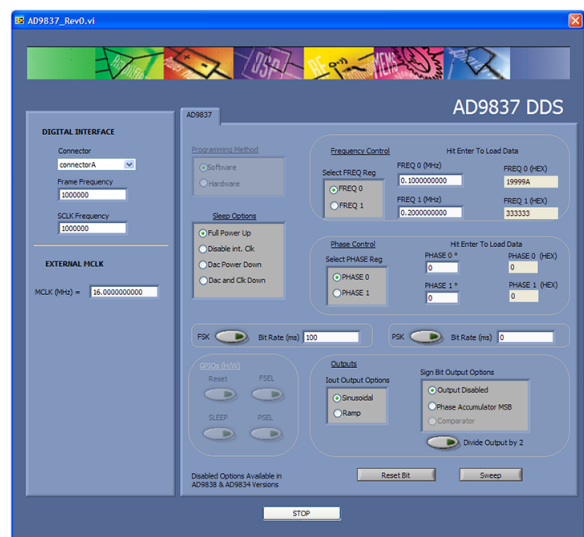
AD9837_Rev0.vi

AD9837

AD9837 DDS

DIGITAL INTERFACE

Connector
connectorA

Frame Frequency
1000000

SCLK Frequency
1000000

EXTERNAL MCLK

MCLK (MHz) = 16.0000000000

Programming Method
Software
Hardware

Sleep Options
Full Power Up
Disable int. Clk
Dac Power Down
Dac and Clk Down

Frequency Control
Hit Enter To Load Data
Select FREQ Reg
FREQ 0
FREQ 1
FREQ 0 (MHz)
0.1000000000
FREQ 0 (HEX)
19999A
FREQ 1 (MHz)
0.2000000000
FREQ 1 (HEX)
333333

Phase Control
Hit Enter To Load Data
Select PHASE Reg
PHASE 0
PHASE 1
PHASE 0 °
0
PHASE 0 (HEX)
0
PHASE 1 °
0
PHASE 1 (HEX)
0

FSK Bit Rate (ms) 100
PSK Bit Rate (ms) 0

GPIOs (H/W)
Reset
FSEL
SLEEP
PSEL

Outputs
Iout Output Options
Sinusoidal
Ramp
Sign Bit Output Options
Output Disabled
Phase Accumulator MSB
Comparator
Divide Output by 2

Disabled Options Available in AD9838 & AD9834 Versions

Reset Bit
Sweep

STOP